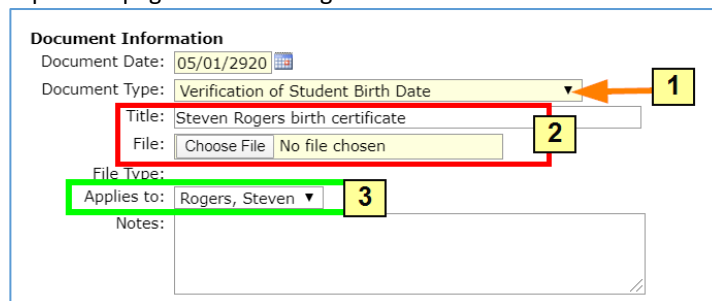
Document Information
Document Date: 05/01/2920
Document Type: Verification of Student Birth Date
1
Title: Steven Rogers birth certificate
2
File: Choose File No file chosen
File Type:
Applies to: Rogers, Steven
3
Notes: